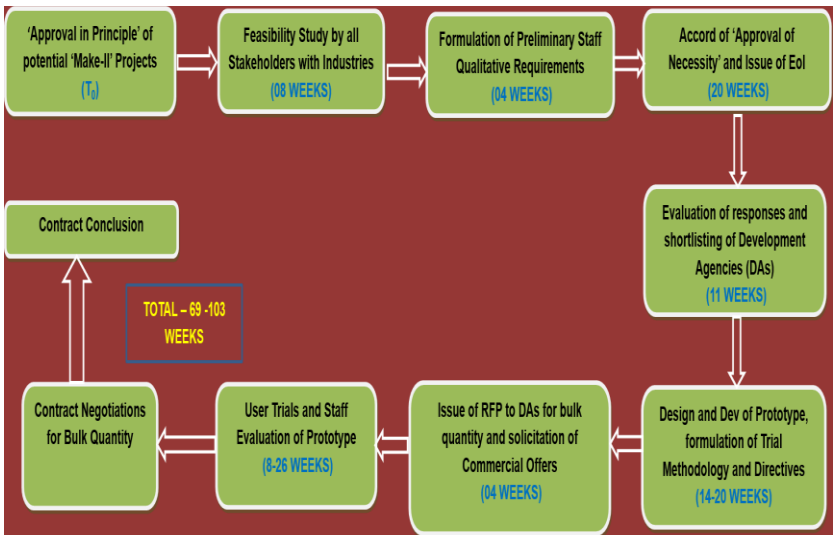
'Approval in Principle' of potential 'Make-II' Projects
($T_0$)

Feasibility Study by all Stakeholders with Industries
(08 WEEKS)

Formulation of Preliminary Staff Qualitative Requirements
(04 WEEKS)

Accord of 'Approval of Necessity' and Issue of EoI
(20 WEEKS)

Evaluation of responses and shortlisting of Development Agencies (DAs)
(11 WEEKS)

Design and Dev of Prototype, formulation of Trial Methodology and Directives
(14-20 WEEKS)

Issue of RFP to DAs for bulk quantity and solicitation of Commercial Offers
(04 WEEKS)

User Trials and Staff Evaluation of Prototype
(8-26 WEEKS)

Contract Negotiations for Bulk Quantity

Contract Conclusion

TOTAL – 69 -103 WEEKS